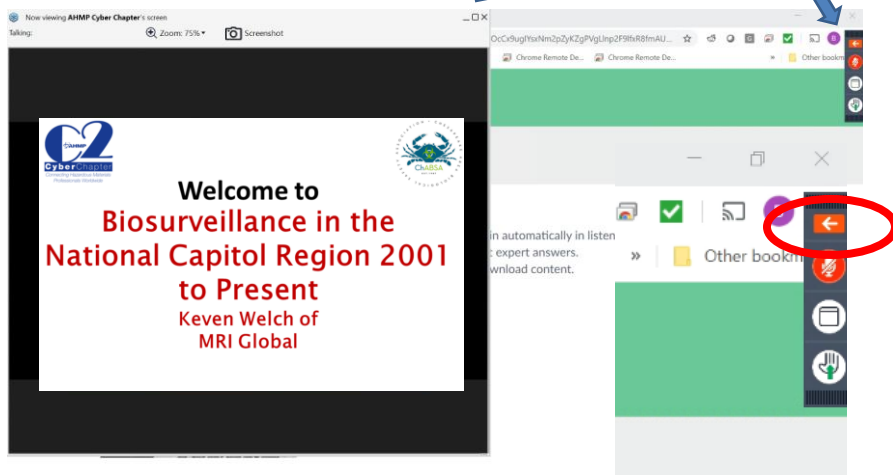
Now viewing AHMP Cyber Chapter's screen

Talking:

Zoom: 75%

Screenshot

C2 AHMP CyberChapter Connecting Hazardous Materials Professionals Worldwide

ChABSA

Welcome to

Biosurveillance in the National Capitol Region 2001 to Present

Keven Welch of MRI Global

OcCx9ugiYsxNm2pZyKZgPVgLlnp2F9fix R8fmAU...

Chrome Remote De...

Chrome Remote De...

»

Other bookm

in automatically in listen
t expert answers.
wnload content.

»

Other bookm